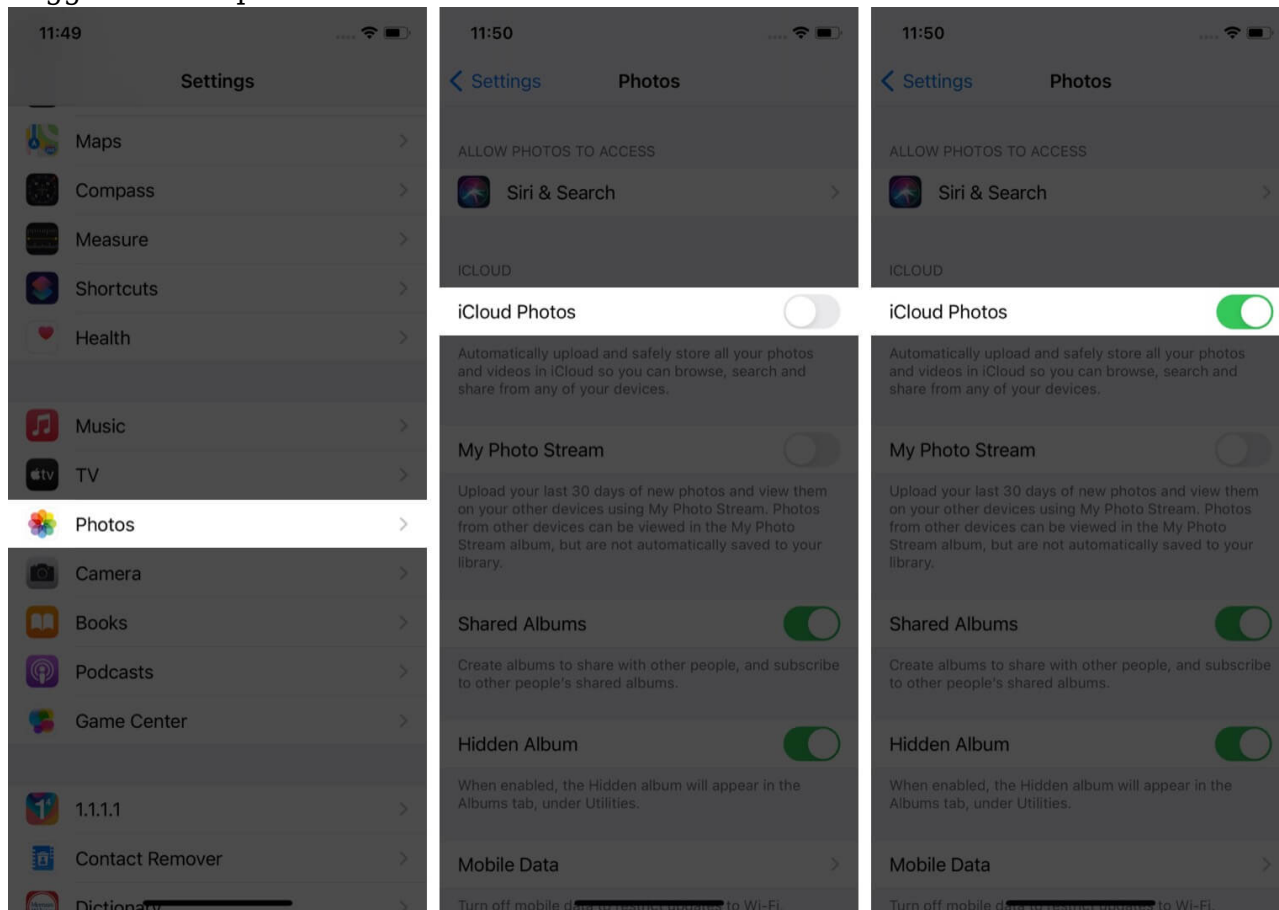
11:49

Settings

Maps

Compass

Measure

Shortcuts

Health

Music

TV

Photos

Camera

Books

Podcasts

Game Center

1.1.1.1

Contact Remover

Dictionary

11:50

Settings Photos

ALLOW PHOTOS TO ACCESS

Siri & Search

ICLOUD

iCloud Photos

Automatically upload and safely store all your photos and videos in iCloud so you can browse, search and share from any of your devices.

My Photo Stream

Upload your last 30 days of new photos and view them on your other devices using My Photo Stream. Photos from other devices can be viewed in the My Photo Stream album, but are not automatically saved to your library.

Shared Albums

Create albums to share with other people, and subscribe to other people's shared albums.

Hidden Album

When enabled, the Hidden album will appear in the Albums tab, under Utilities.

Mobile Data

Turn off mobile d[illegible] to Wi-Fi

11:50

Settings Photos

ALLOW PHOTOS TO ACCESS

Siri & Search

ICLOUD

iCloud Photos

Automatically upload and safely store all your photos and videos in iCloud so you can browse, search and share from any of your devices.

My Photo Stream

Upload your last 30 days of new photos and view them on your other devices using My Photo Stream. Photos from other devices can be viewed in the My Photo Stream album, but are not automatically saved to your library.

Shared Albums

Create albums to share with other people, and subscribe to other people's shared albums.

Hidden Album

When enabled, the Hidden album will appear in the Albums tab, under Utilities.

Mobile Data

Turn off mobile d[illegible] to Wi-Fi